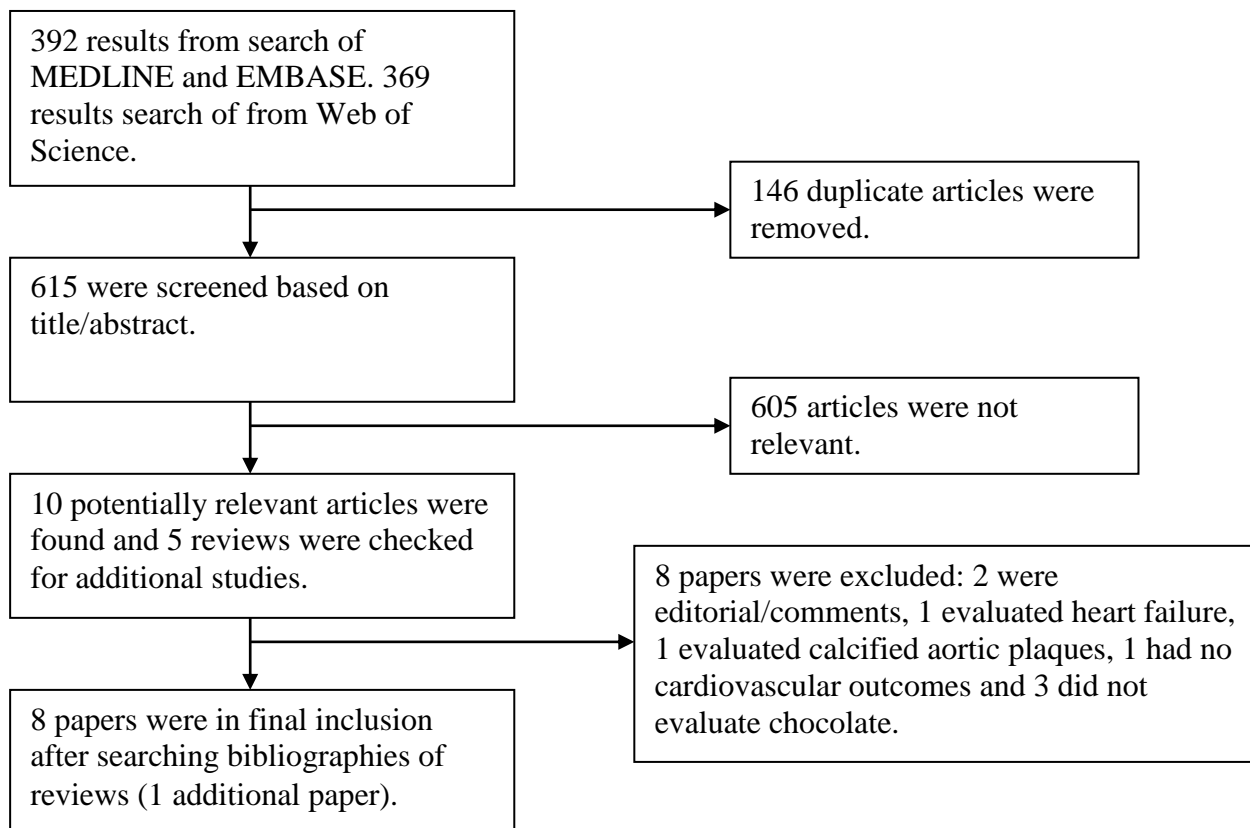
392 results from search of MEDLINE and EMBASE. 369 results search of from Web of Science.

146 duplicate articles were removed.

615 were screened based on title/abstract.

605 articles were not relevant.

10 potentially relevant articles were found and 5 reviews were checked for additional studies.

8 papers were excluded: 2 were editorial/comments, 1 evaluated heart failure, 1 evaluated calcified aortic plaques, 1 had no cardiovascular outcomes and 3 did not evaluate chocolate.

8 papers were in final inclusion after searching bibliographies of reviews (1 additional paper).